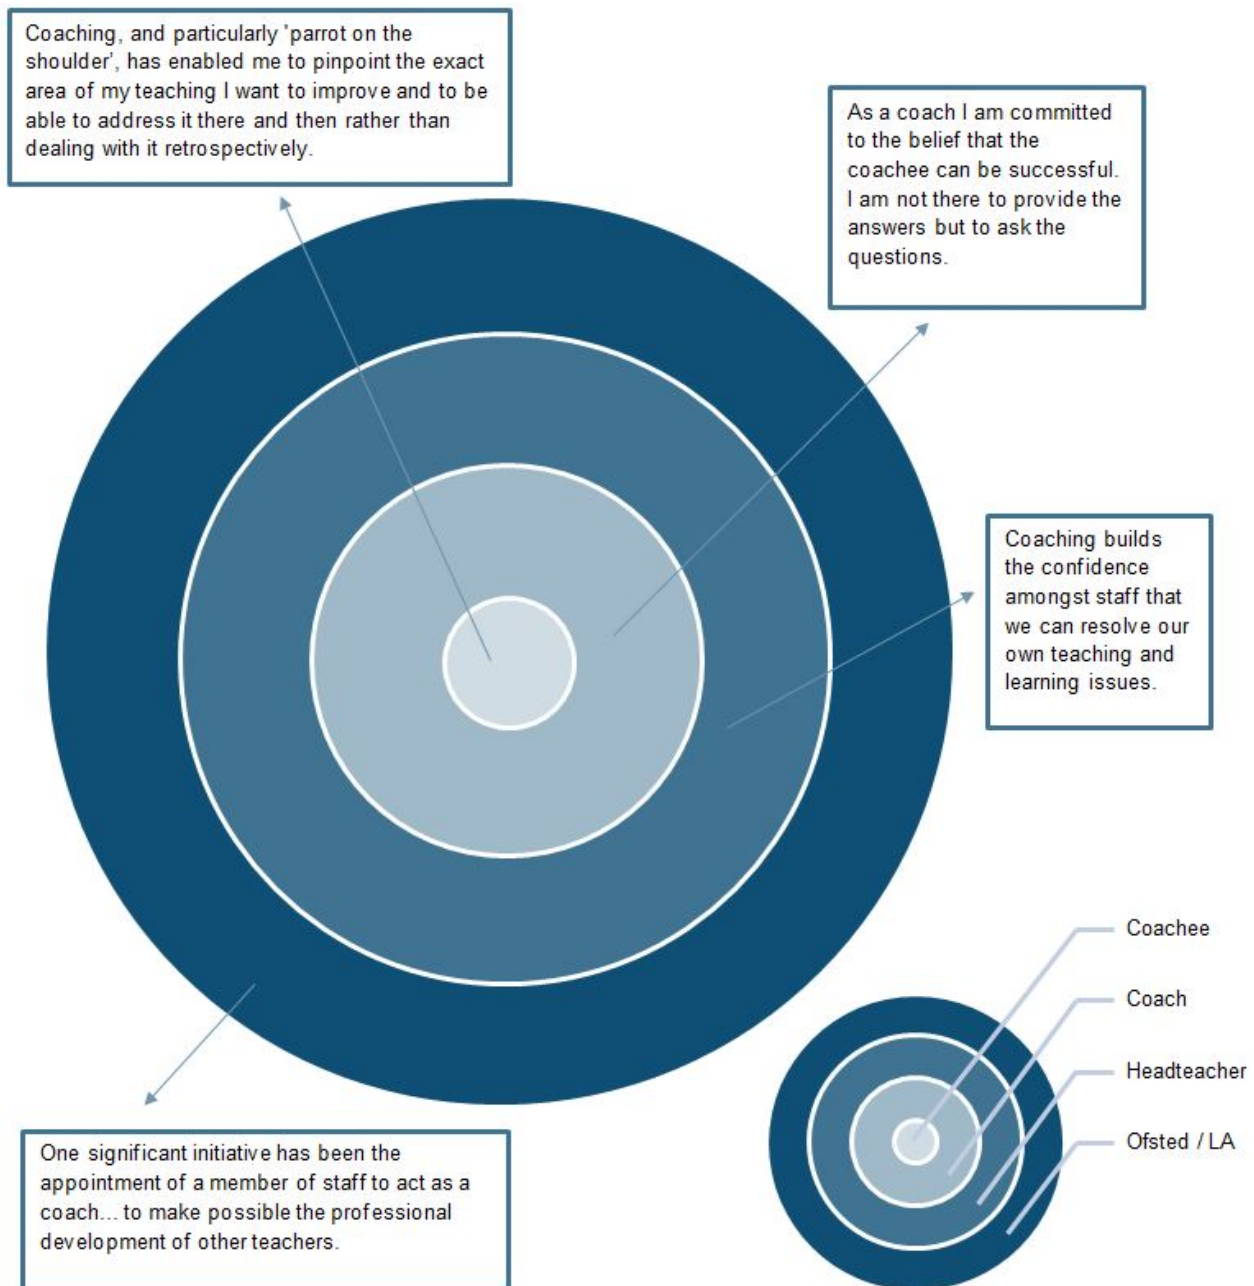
Coaching, and particularly 'parrot on the shoulder', has enabled me to pinpoint the exact area of my teaching I want to improve and to be able to address it there and then rather than dealing with it retrospectively.

As a coach I am committed to the belief that the coachee can be successful. I am not there to provide the answers but to ask the questions.

Coaching builds the confidence amongst staff that we can resolve our own teaching and learning issues.

One significant initiative has been the appointment of a member of staff to act as a coach... to make possible the professional development of other teachers.

Coachee

Coach

Headteacher

Ofsted / LA